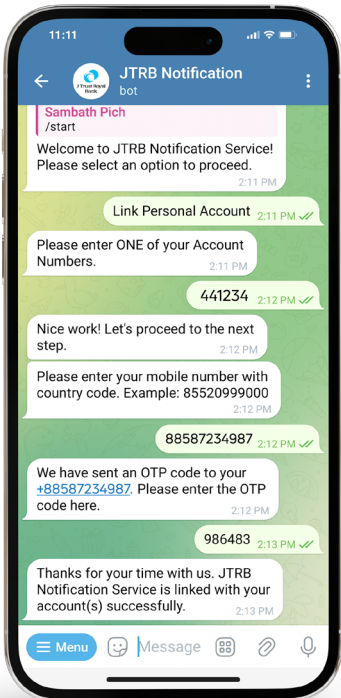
11:11

JTRB Notification
bot

J Trust Royal Bank

Sambath Pich
/start

Welcome to JTRB Notification Service! Please select an option to proceed.
2:11 PM

Link Personal Account 2:11 PM

Please enter ONE of your Account Numbers.
2:11 PM

441234 2:12 PM

Nice work! Let's proceed to the next step.
2:12 PM

Please enter your mobile number with country code. Example: 85520999000
2:12 PM

88587234987 2:12 PM

We have sent an OTP code to your +88587234987. Please enter the OTP code here.
2:12 PM

986483 2:13 PM

Thanks for your time with us. JTRB Notification Service is linked with your account(s) successfully.
2:13 PM

Menu Message